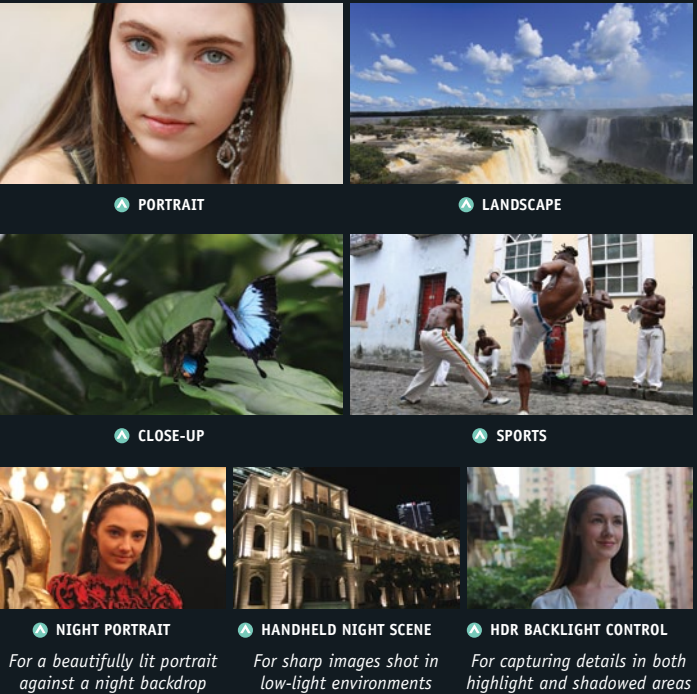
PORTRAIT

LANDSCAPE

CLOSE-UP

SPORTS

NIGHT PORTRAIT

For a beautifully lit portrait against a night backdrop

HANDHELD NIGHT SCENE

For sharp images shot in low-light environments

HDR BACKLIGHT CONTROL

For capturing details in both highlight and shadowed areas